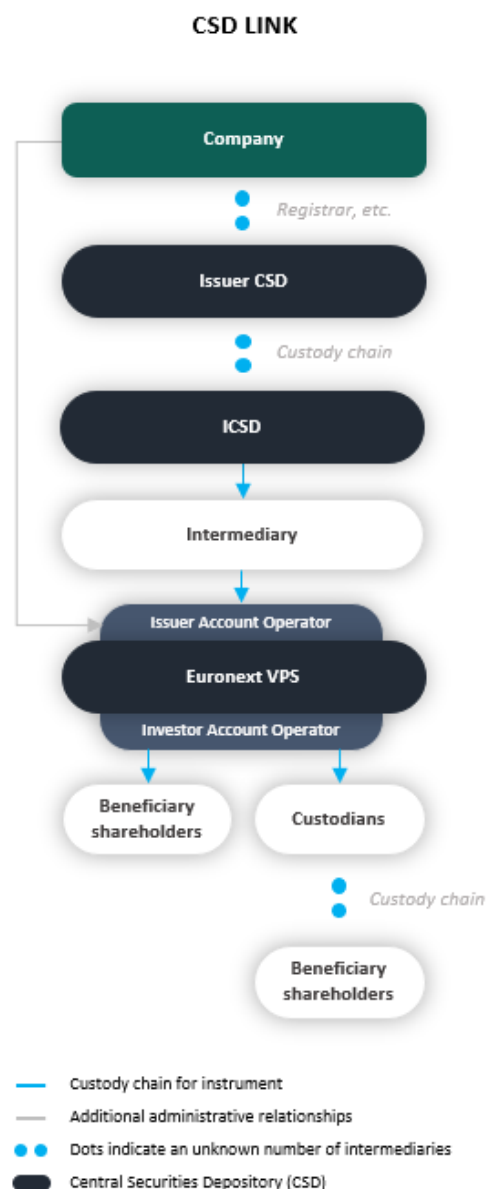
CSD LINK

Company

Registrar, etc.

Issuer CSD

Custody chain

ICSD

Intermediary

Issuer Account Operator

Euronext VPS

Investor Account Operator

Beneficiary shareholders

Custodians

Custody chain

Beneficiary shareholders

Custody chain for instrument

Additional administrative relationships

Dots indicate an unknown number of intermediaries

Central Securities Depository (CSD)